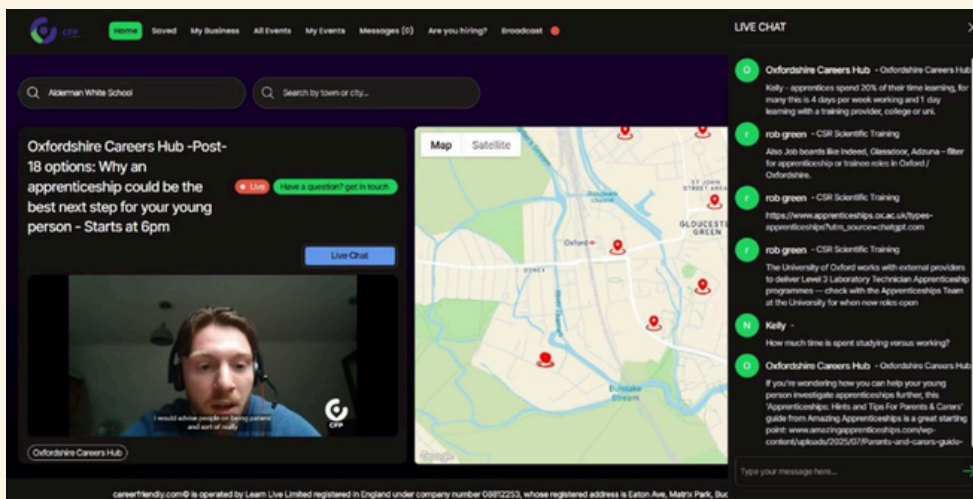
CFP Home Saved My Business All Events My Events Messages (0) Are you hiring? Broadcast

Alderman White School

Search by town or city...

Oxfordshire Careers Hub -Post-18 options: Why an apprenticeship could be the best next step for your young person - Starts at 6pm

Live

Have a question? get in touch

Live Chat

I would advise people on being patient and sort of really

CFP

Oxfordshire Careers Hub

Map Satellite

Oxford

OSNEY

ST JOHN STREET AREA

GLOUCESTER GREEN

Bulstake Stream

Google

LIVE CHAT

O Oxfordshire Careers Hub - Oxfordshire Careers Hub

Kelly - apprentices spend 20% of their time learning, for many this is 4 days per week working and 1 day learning with a training provider, college or uni.

r rob green - CSR Scientific Training

Also Job boards like Indeed, Glassdoor, Adzuna – filter for apprenticeship or trainee roles in Oxford / Oxfordshire.

r rob green - CSR Scientific Training

https://www.apprenticeships.ox.ac.uk/types-apprenticeships?utm_source=chatgpt.com

r rob green - CSR Scientific Training

The University of Oxford works with external providers to deliver Level 3 Laboratory Technician Apprenticeship programmes — check with the Apprenticeships Team at the University for when new roles open

N Kelly -

How much time is spent studying versus working?

O Oxfordshire Careers Hub - Oxfordshire Careers Hub

If you're wondering how you can help your young person investigate apprenticeships further, this 'Apprenticeships: Hints and Tips For Parents & Carers' guide from Amazing Apprenticeships is a great starting point: www.amazingapprenticeships.com/wp-content/uploads/2025/07/Parents-and-carers-guide-

Type your message here...

careerfriendly.com© is operated by Learn Live Limited registered in England under company number 08812253, whose registered address is Eaton Ave, Matrix Park, Buc